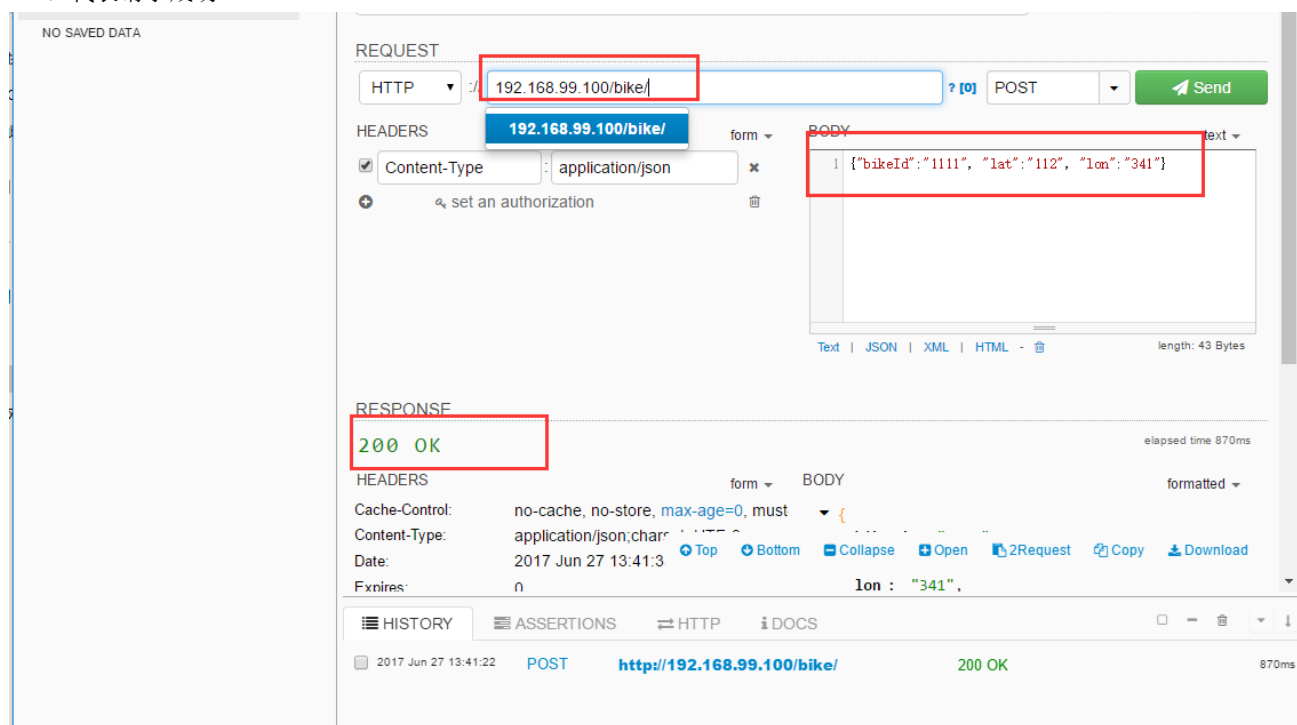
NO SAVED DATA

REQUEST

HTTP :// 192.168.99.100/bike/ ? [0] POST Send

192.168.99.100/bike/

HEADERS form BODY text

Content-Type : application/json

1 {"bikeId":"1111", "lat":"112", "lon":"341"}

set an authorization

Text | JSON | XML | HTML - length: 43 Bytes

RESPONSE

200 OK

elapsed time 870ms

HEADERS form BODY formatted

Cache-Control: no-cache, no-store, max-age=0, must {

Content-Type: application/json;chars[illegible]

Date: 2017 Jun 27 13:41:3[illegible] Top Bottom Collapse Open 2Request Copy Download

Expires: 0 lon : "341",

HISTORY ASSERTIONS HTTP DOCS

2017 Jun 27 13:41:22 POST http://192.168.99.100/bike/ 200 OK 870ms